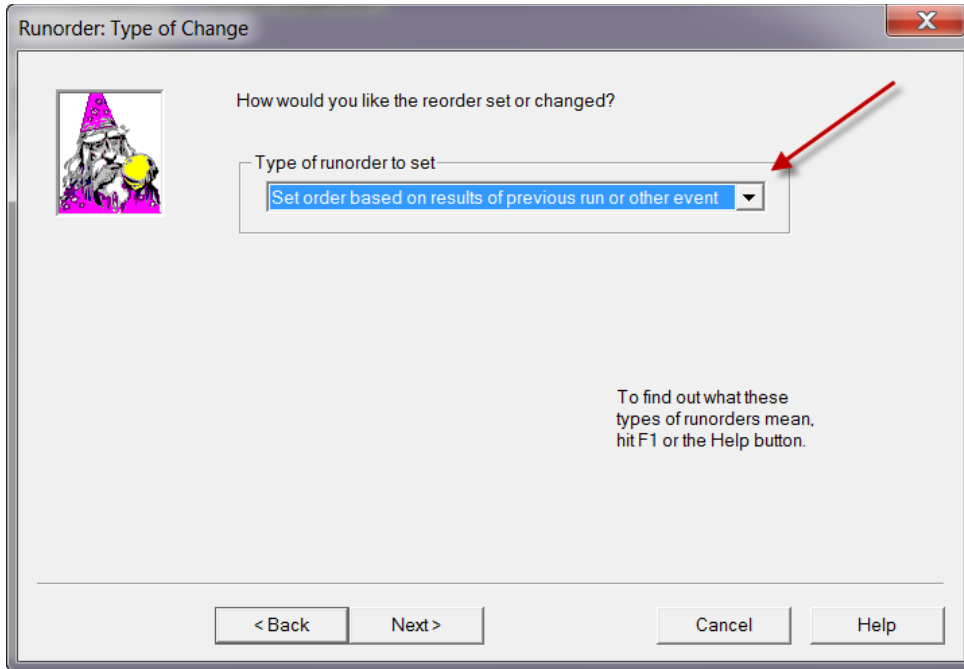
Runorder: Type of Change

How would you like the reorder set or changed?

Type of runorder to set

Set order based on results of previous run or other event

To find out what these types of runorders mean, hit F1 or the Help button.

< Back

Next >

Cancel

Help